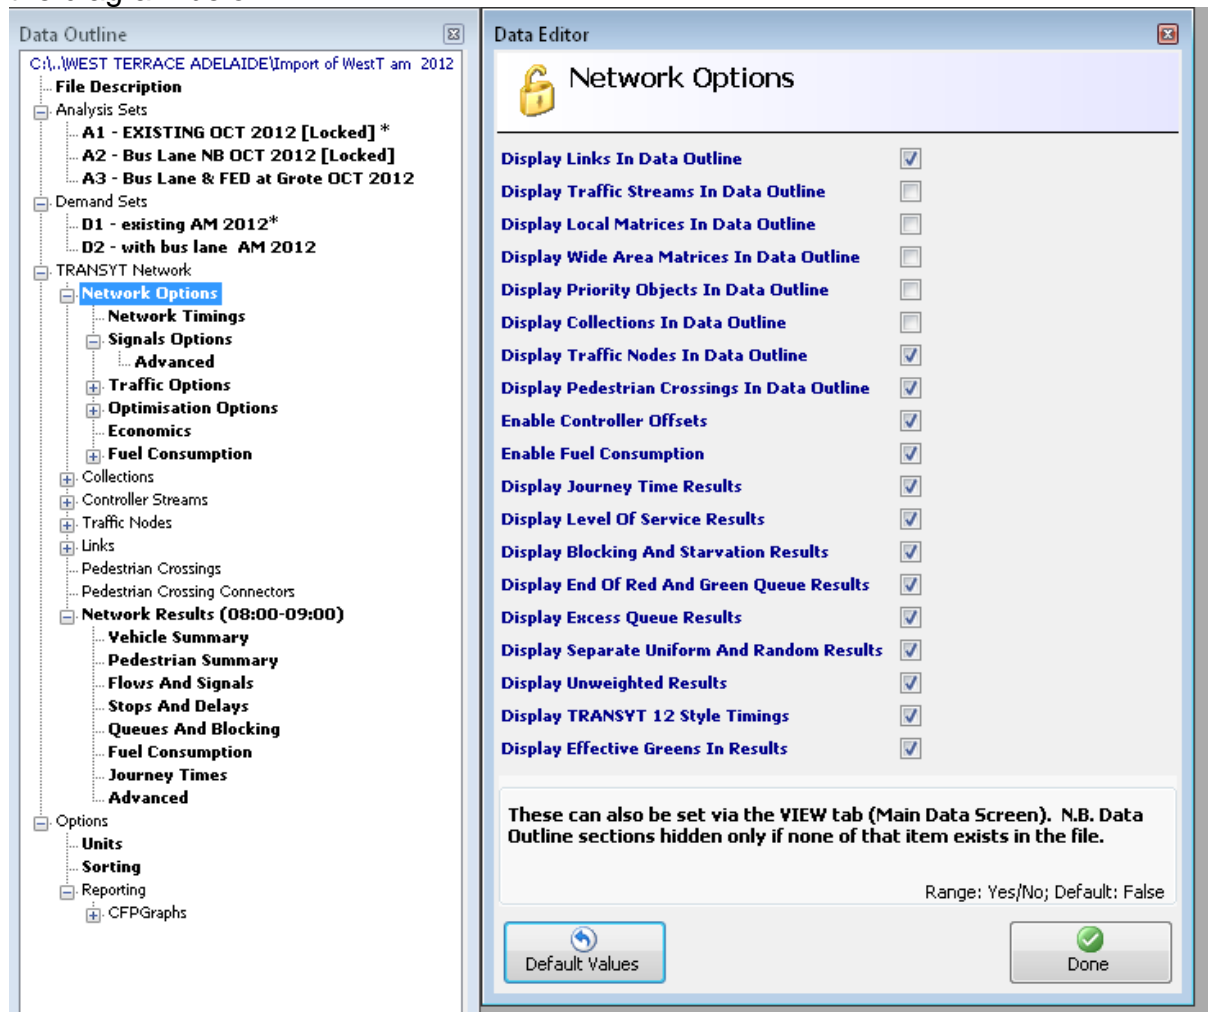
Data Outline

C:\..\WEST TERRACE ADELAIDE\Import of WestT am 2012
File Description
Analysis Sets
A1 - EXISTING OCT 2012 [Locked] *
A2 - Bus Lane NB OCT 2012 [Locked]
A3 - Bus Lane & FED at Grote OCT 2012
Demand Sets
D1 - existing AM 2012*
D2 - with bus lane AM 2012
TRANSYT Network
Network Options
Network Timings
Signals Options
Advanced
Traffic Options
Optimisation Options
Economics
Fuel Consumption
Collections
Controller Streams
Traffic Nodes
Links
Pedestrian Crossings
Pedestrian Crossing Connectors
Network Results (08:00-09:00)
Vehicle Summary
Pedestrian Summary
Flows And Signals
Stops And Delays
Queues And Blocking
Fuel Consumption
Journey Times
Advanced
Options
Units
Sorting
Reporting
CFPGraphs

Data Editor

Network Options

Display Links In Data Outline
Display Traffic Streams In Data Outline
Display Local Matrices In Data Outline
Display Wide Area Matrices In Data Outline
Display Priority Objects In Data Outline
Display Collections In Data Outline
Display Traffic Nodes In Data Outline
Display Pedestrian Crossings In Data Outline
Enable Controller Offsets
Enable Fuel Consumption
Display Journey Time Results
Display Level Of Service Results
Display Blocking And Starvation Results
Display End Of Red And Green Queue Results
Display Excess Queue Results
Display Separate Uniform And Random Results
Display Unweighted Results
Display TRANSYT 12 Style Timings
Display Effective Greens In Results

These can also be set via the VIEW tab (Main Data Screen). N.B. Data Outline sections hidden only if none of that item exists in the file.

Range: Yes/No; Default: False

Default Values

Done